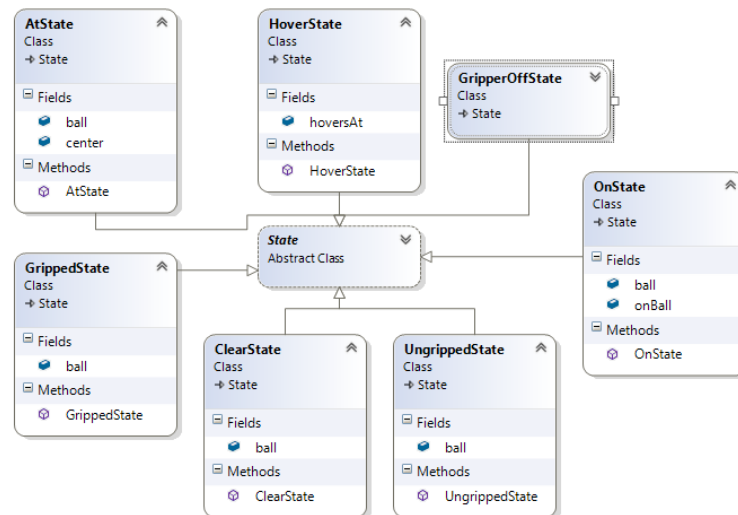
AtState
Class
→ State

Fields
ball
center

Methods
AtState

HoverState
Class
→ State

Fields
hoversAt

Methods
HoverState

GripperOffState
Class
→ State

OnState
Class
→ State

Fields
ball
onBall

Methods
OnState

State
Abstract Class

GrippedState
Class
→ State

Fields
ball

Methods
GrippedState

ClearState
Class
→ State

Fields
ball

Methods
ClearState

UngrippedState
Class
→ State

Fields
ball

Methods
UngrippedState